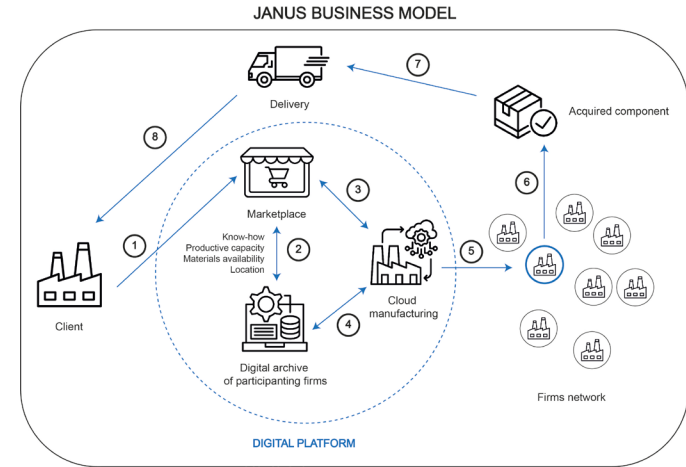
JANUS BUSINESS MODEL

7

Delivery

Acquired component

8

6

Marketplace

3

Know-how
Productive capacity
Materials availability
Location

1

2

5

Client

Cloud manufacturing

4

Digital archive of participanting firms

Firms network

DIGITAL PLATFORM